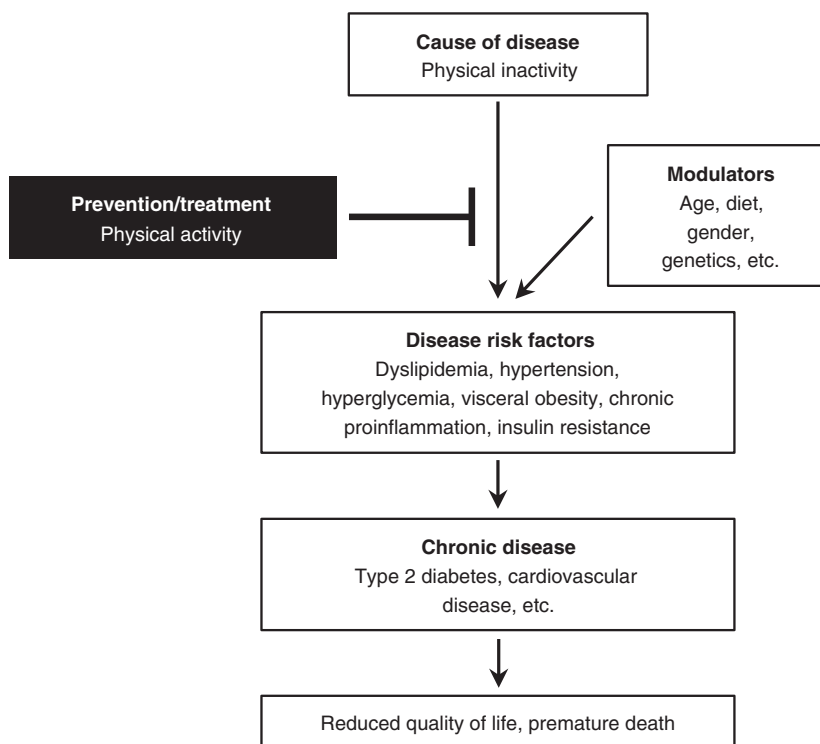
Cause of disease
Physical inactivity

Prevention/treatment
Physical activity

Modulators
Age, diet, gender, genetics, etc.

Disease risk factors
Dyslipidemia, hypertension, hyperglycemia, visceral obesity, chronic proinflammation, insulin resistance

Chronic disease
Type 2 diabetes, cardiovascular disease, etc.

Reduced quality of life, premature death